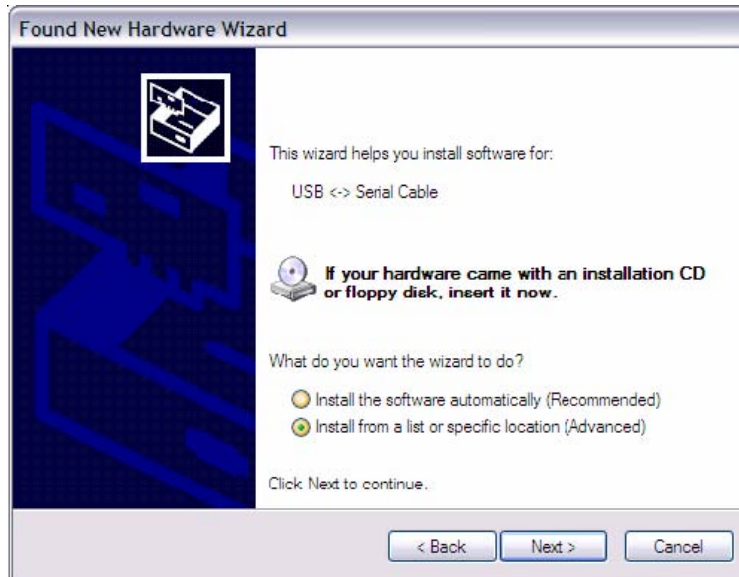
Found New Hardware Wizard

This wizard helps you install software for:

USB <-> Serial Cable

If your hardware came with an installation CD or floppy disk, insert it now.

What do you want the wizard to do?

Install the software automatically (Recommended)
Install from a list or specific location (Advanced)

Click Next to continue.

< Back
Next >
Cancel